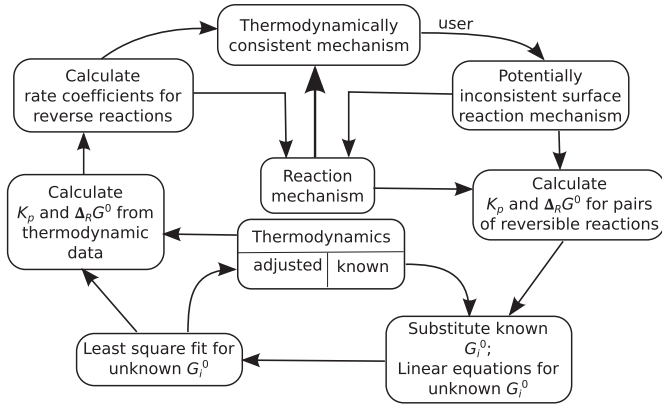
Thermodynamically consistent mechanism

user

Calculate rate coefficients for reverse reactions

Potentially inconsistent surface reaction mechanism

Reaction mechanism

Calculate $K_p$ and $\Delta_R G^0$ from thermodynamic data

Calculate $K_p$ and $\Delta_R G^0$ for pairs of reversible reactions

| Thermodynamics | |
|---|---|
| adjusted | known |

Least square fit for unknown $G_i^0$

Substitute known $G_i^0$;
Linear equations for unknown $G_i^0$